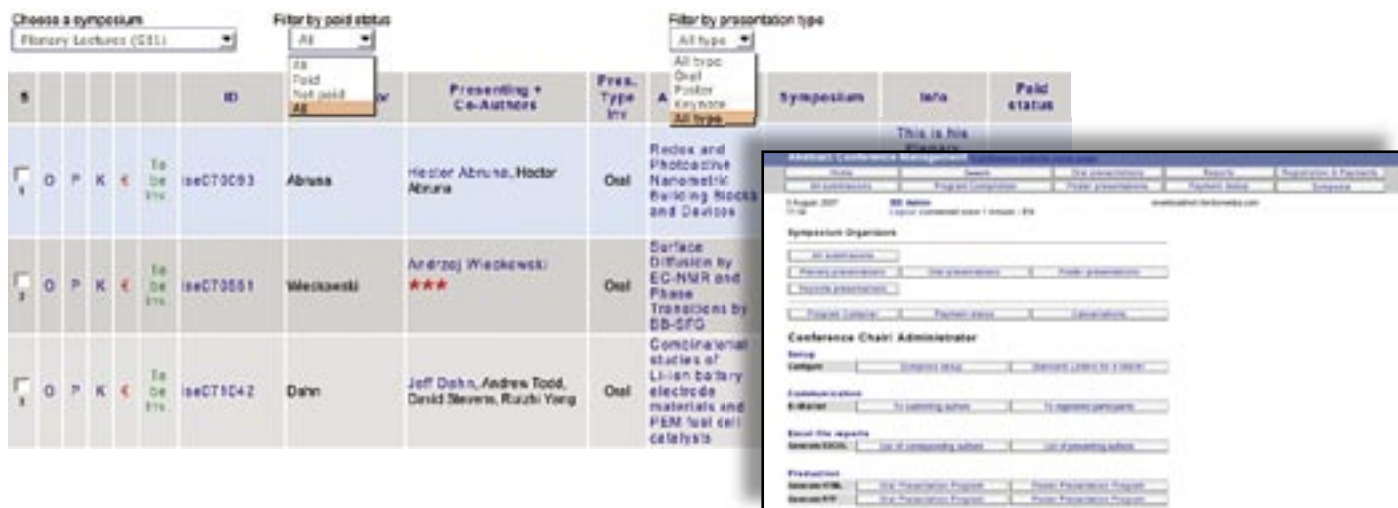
Choose a symposium
Plenary Lectures (S01)

Filter by paid status
All
All
Paid
Not paid
All

Filter by presentation type
All type
All type
Oral
Poster
Keynote
All type

| S | | | | | | ID | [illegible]r | Presenting + Co-Authors | Pres. Type Inv | A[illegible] | Symposium | Info | Paid status |
|---|---|---|---|---|---|---|---|---|---|---|---|---|---|
| 1 | O | P | K | € | To be inv. | ise070093 | Abruna | Hector Abruna, Hector Abruna | Oral | Redox and Photoactive Nanometric Building Blocks and Devices | | This is his Plenary | |
| 2 | O | P | K | € | To be inv. | ise070551 | Wieckowski | Andrzej Wieckowski ★★★ | Oral | Surface Diffusion by EC-NMR and Phase Transitions by BB-SFG | | | |
| 3 | O | P | K | € | To be inv. | ise071042 | Dahn | Jeff Dahn, Andrew Todd, David Stevens, Ruizhi Yang | Oral | Combinatorial studies of Li-ion battery electrode materials and PEM fuel cell catalysts | | | |

Abstract Conference Management

Symposium Organizers

Conference Chair/ Administrator